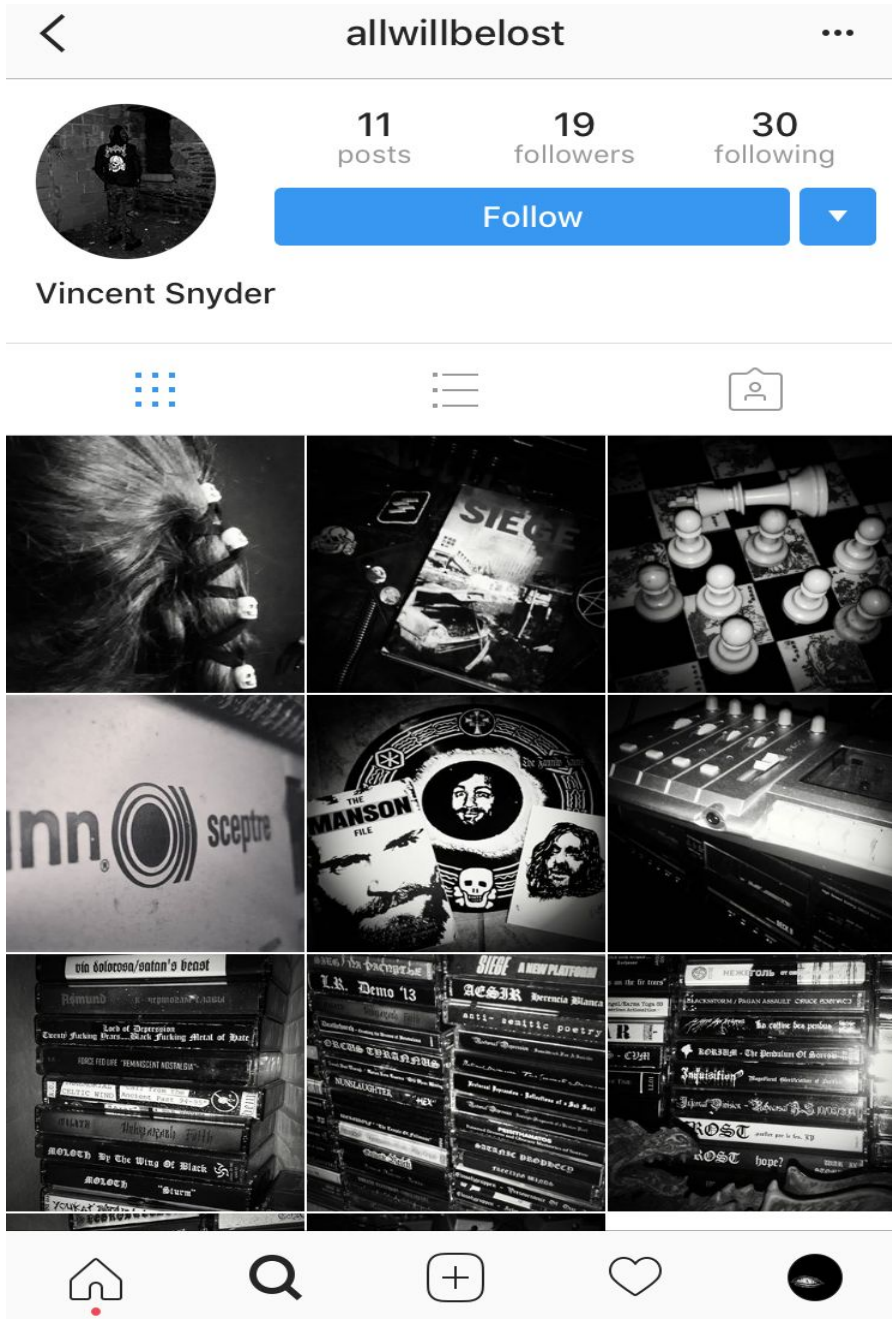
allwillbelost

11 posts
19 followers
30 following

Follow

Vincent Snyder

SIEGE

nn sceptre

THE MANSON FILE

via dolorosa/satan's beast
Lord of Depression
Twenty Fucking Years....Black Fucking Metal of Hate
FORCE FED LIFE "REMANESCENT NOSTALGIA"
MOLOCH By The Wing Of Black
MOLOCH "Sturm"

L.R. Demo '13
SIEGE A NEW PLATFORM
AESIR Herencia Blanca
anti-semitic poetry
NUNSLAUGHTER "HEX"
SATANIC PROPHECY

Inquisition
ROST hope?